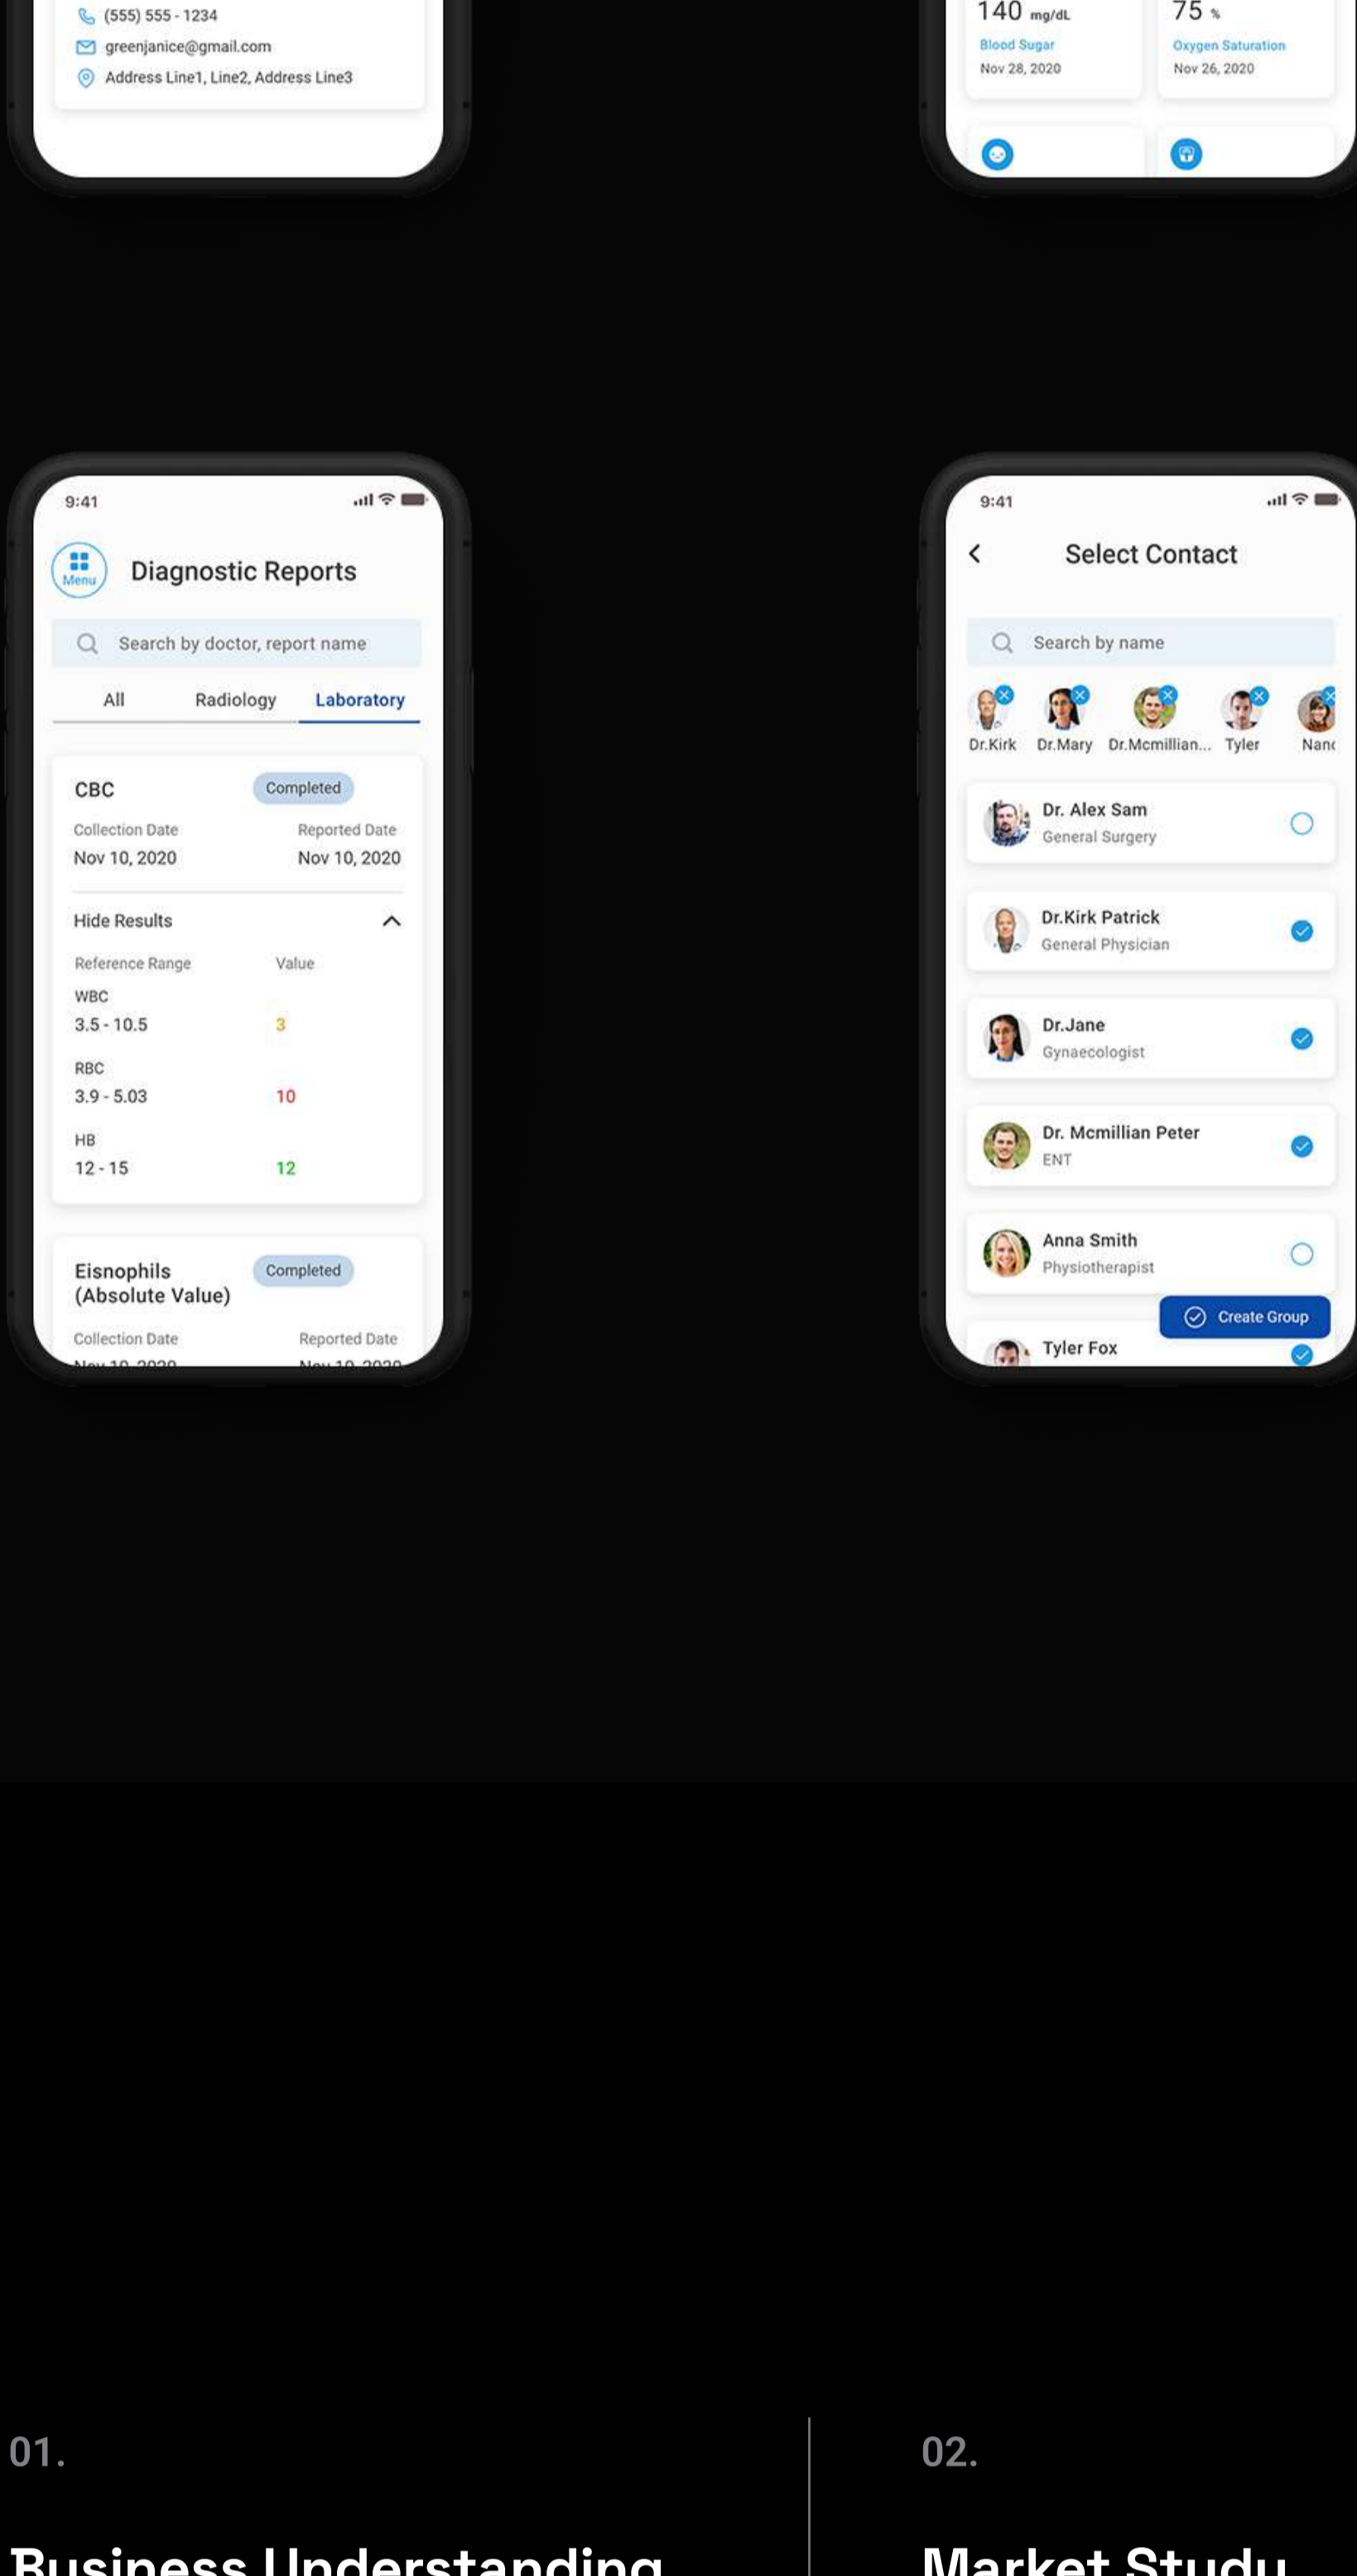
(555) 555 - 1234
greenjanice@gmail.com
Address Line1, Line2, Address Line3

140 mg/dL
Blood Sugar
Nov 28, 2020

75 %
Oxygen Saturation
Nov 26, 2020

9:41

Menu

Diagnostic Reports

Search by doctor, report name

All Radiology Laboratory

CBC Completed

Collection Date
Nov 10, 2020

Reported Date
Nov 10, 2020

Hide Results

| Reference Range | Value |
|---|---|
| WBC 3.5 - 10.5 | 3 |
| RBC 3.9 - 5.03 | 10 |
| HB 12 - 15 | 12 |

Eisnophils (Absolute Value) Completed

Collection Date
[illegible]

Reported Date
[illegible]

9:41

Select Contact

Search by name

Dr.Kirk Dr.Mary Dr.Mcmillian... Tyler Nan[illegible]

Dr. Alex Sam
General Surgery

Dr.Kirk Patrick
General Physician

Dr.Jane
Gynaecologist

Dr. Mcmillian Peter
ENT

Anna Smith
Physiotherapist

Create Group

Tyler Fox

01.

Business Understanding

02.

Market Study